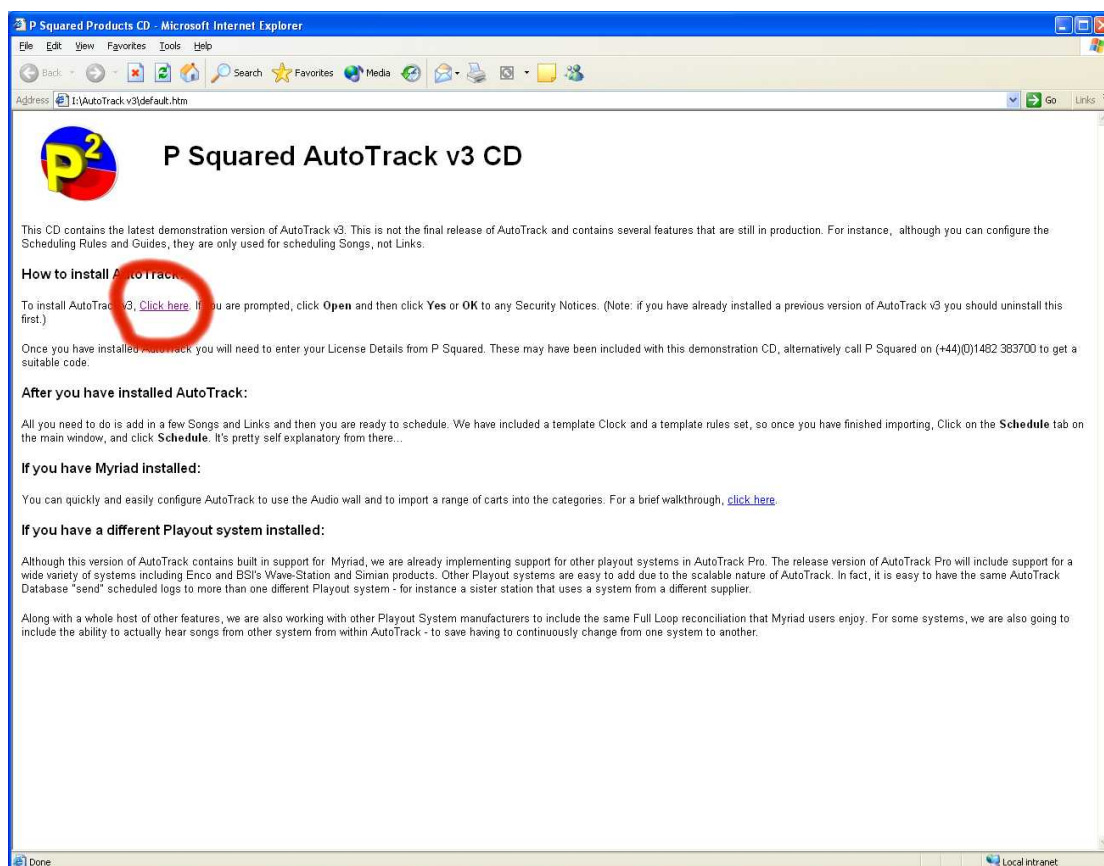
P Squared Products CD - Microsoft Internet Explorer

File Edit View Favorites Tools Help

Back Search Favorites Media

Address I:\AutoTrack v3\default.htm Go Links

P Squared AutoTrack v3 CD

This CD contains the latest demonstration version of AutoTrack v3. This is not the final release of AutoTrack and contains several features that are still in production. For instance, although you can configure the Scheduling Rules and Guides, they are only used for scheduling Songs, not Links.

How to install A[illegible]oTrack

To install AutoTrac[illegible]v3, Click here. I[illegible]u are prompted, click Open and then click Yes or OK to any Security Notices. (Note: if you have already installed a previous version of AutoTrack v3 you should uninstall this first.)

Once you have installed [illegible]rack you will need to enter your License Details from P Squared. These may have been included with this demonstration CD, alternatively call P Squared on (+44)(0)1482 383700 to get a suitable code.

After you have installed AutoTrack:

All you need to do is add in a few Songs and Links and then you are ready to schedule. We have included a template Clock and a template rules set, so once you have finished importing, Click on the Schedule tab on the main window, and click Schedule. It's pretty self explanatory from there...

If you have Myriad installed:

You can quickly and easily configure AutoTrack to use the Audio wall and to import a range of carts into the categories. For a brief walkthrough, click here.

If you have a different Playout system installed:

Although this version of AutoTrack contains built in support for Myriad, we are already implementing support for other playout systems in AutoTrack Pro. The release version of AutoTrack Pro will include support for a wide variety of systems including Enco and BSI's Wave-Station and Simian products. Other Playout systems are easy to add due to the scalable nature of AutoTrack. In fact, it is easy to have the same AutoTrack Database "send" scheduled logs to more than one different Playout system - for instance a sister station that uses a system from a different supplier.

Along with a whole host of other features, we are also working with other Playout System manufacturers to include the same Full Loop reconciliation that Myriad users enjoy. For some systems, we are also going to include the ability to actually hear songs from other system from within AutoTrack - to save having to continuously change from one system to another.

Done Local intranet